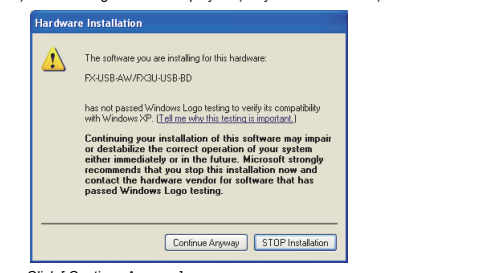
Hardware Installation

The software you are installing for this hardware:

FX-USB-AW/FX3U-USB-BD

has not passed Windows Logo testing to verify its compatibility with Windows XP. (Tell me why this testing is important.)

Continuing your installation of this software may impair or destabilize the correct operation of your system either immediately or in the future. Microsoft strongly recommends that you stop this installation now and contact the hardware vendor for software that has passed Windows Logo testing.

Continue Anyway STOP Installation

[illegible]